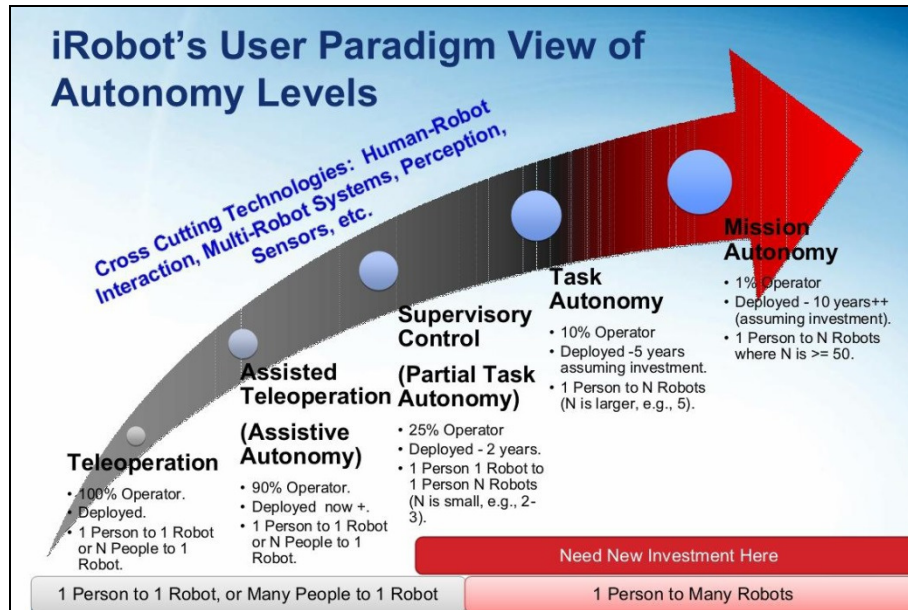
iRobot's User Paradigm View of Autonomy Levels

Cross Cutting Technologies: Human-Robot Interaction, Multi-Robot Systems, Perception, Sensors, etc.

Teleoperation
• 100% Operator.
• Deployed.
• 1 Person to 1 Robot or N People to 1 Robot.

Assisted Teleoperation
(Assistive Autonomy)
• 90% Operator.
• Deployed now +.
• 1 Person to 1 Robot or N People to 1 Robot.

Supervisory Control
(Partial Task Autonomy)
• 25% Operator
• Deployed - 2 years.
• 1 Person 1 Robot to 1 Person N Robots (N is small, e.g., 2-3).

Task Autonomy
• 10% Operator
• Deployed -5 years assuming investment.
• 1 Person to N Robots (N is larger, e.g., 5).

Mission Autonomy
• 1% Operator
• Deployed - 10 years++ (assuming investment).
• 1 Person to N Robots where N is >= 50.

Need New Investment Here

1 Person to 1 Robot, or Many People to 1 Robot

1 Person to Many Robots